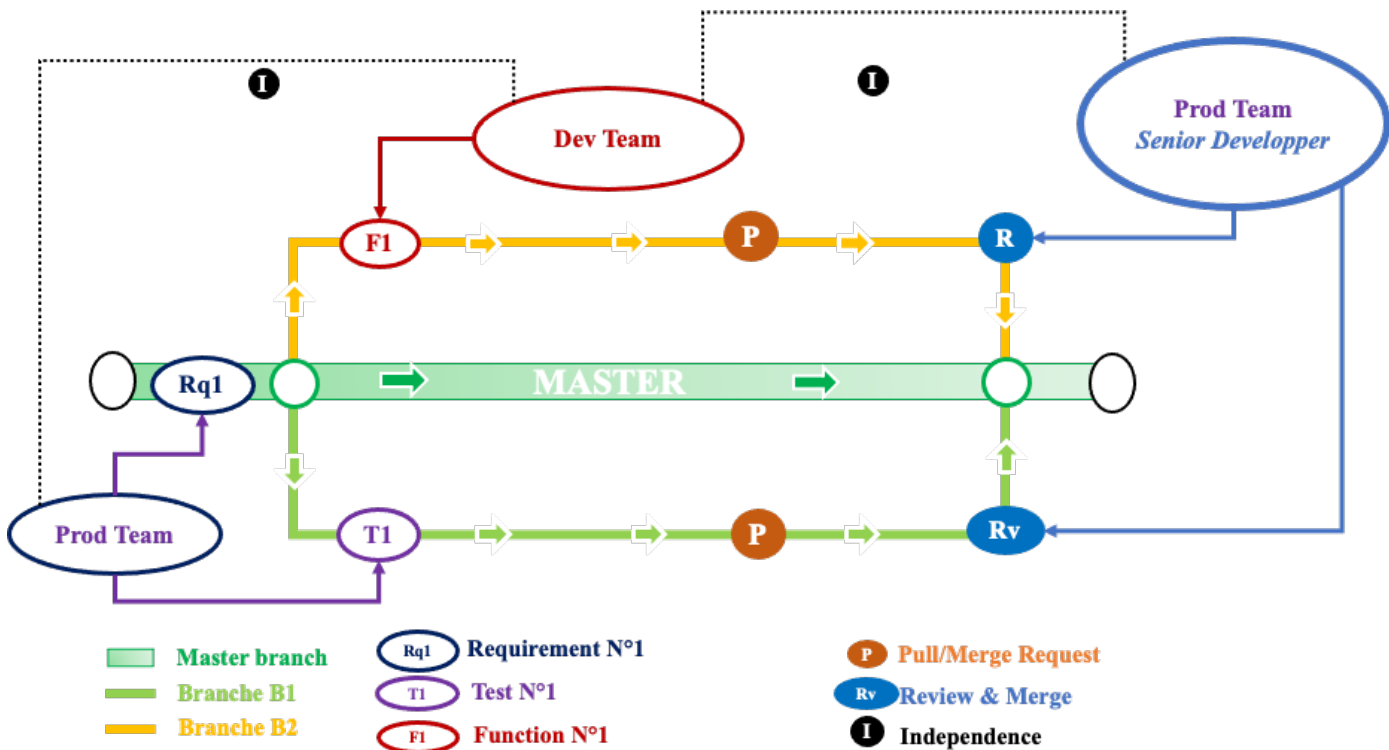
I

I

Prod Team
Senior Developper

Dev Team

F1

P

R

Rq1

MASTER

Prod Team

T1

P

Rv

Master branch
Branche B1
Branche B2

Rq1 Requirement N°1
T1 Test N°1
F1 Function N°1

P Pull/Merge Request
Rv Review & Merge
I Independence